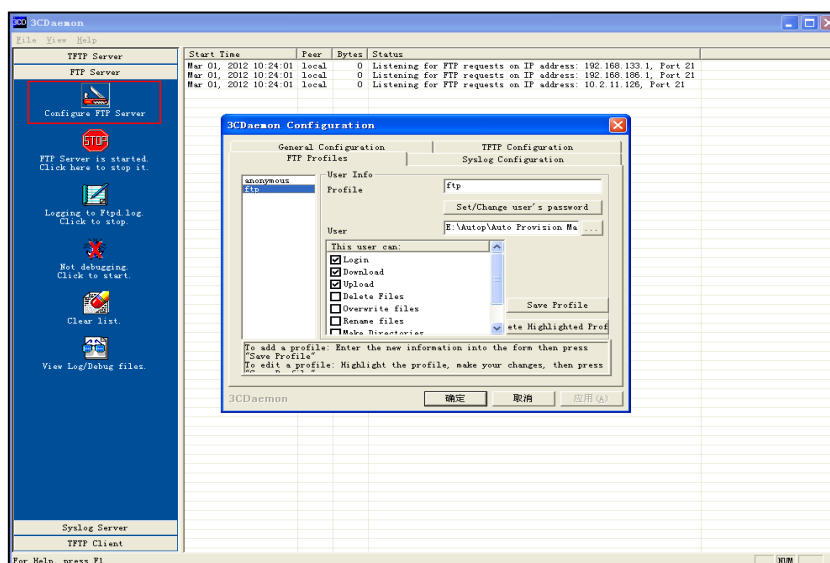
3CDaemon

File View Help

TFTP Server

FTP Server

Configure FTP Server

FTP Server is started. Click here to stop it.

Logging to Ftpd.log. Click to stop.

Not debugging. Click to start.

Clear list.

View Log/Debug files.

Syslog Server

TFTP Client

| Start Time | Peer | Bytes | Status |
|---|---|---|---|
| Mar 01, 2012 10:24:01 | local | 0 | Listening for FTP requests on IP address: 192.168.133.1, Port 21 |
| Mar 01, 2012 10:24:01 | local | 0 | Listening for FTP requests on IP address: 192.168.186.1, Port 21 |
| Mar 01, 2012 10:24:01 | local | 0 | Listening for FTP requests on IP address: 10.2.11.126, Port 21 |

3CDaemon Configuration

General Configuration

TFTP Configuration

FTP Profiles

Syslog Configuration

anonymous
ftp

User Info

Profile

ftp

Set/Change user's password

User

E:\Autop\Auto Provision Ma

...

This user can:

Login

Download

Upload

Delete Files

Overwrite files

Rename files

Make Directories

Save Profile

ete Highlighted Prof

To add a profile: Enter the new information into the form then press "Save Profile"
To edit a profile: Highlight the profile, make your changes, then press

3CDaemon

确定

取消

应用(A)

For Help, press F1

NUM